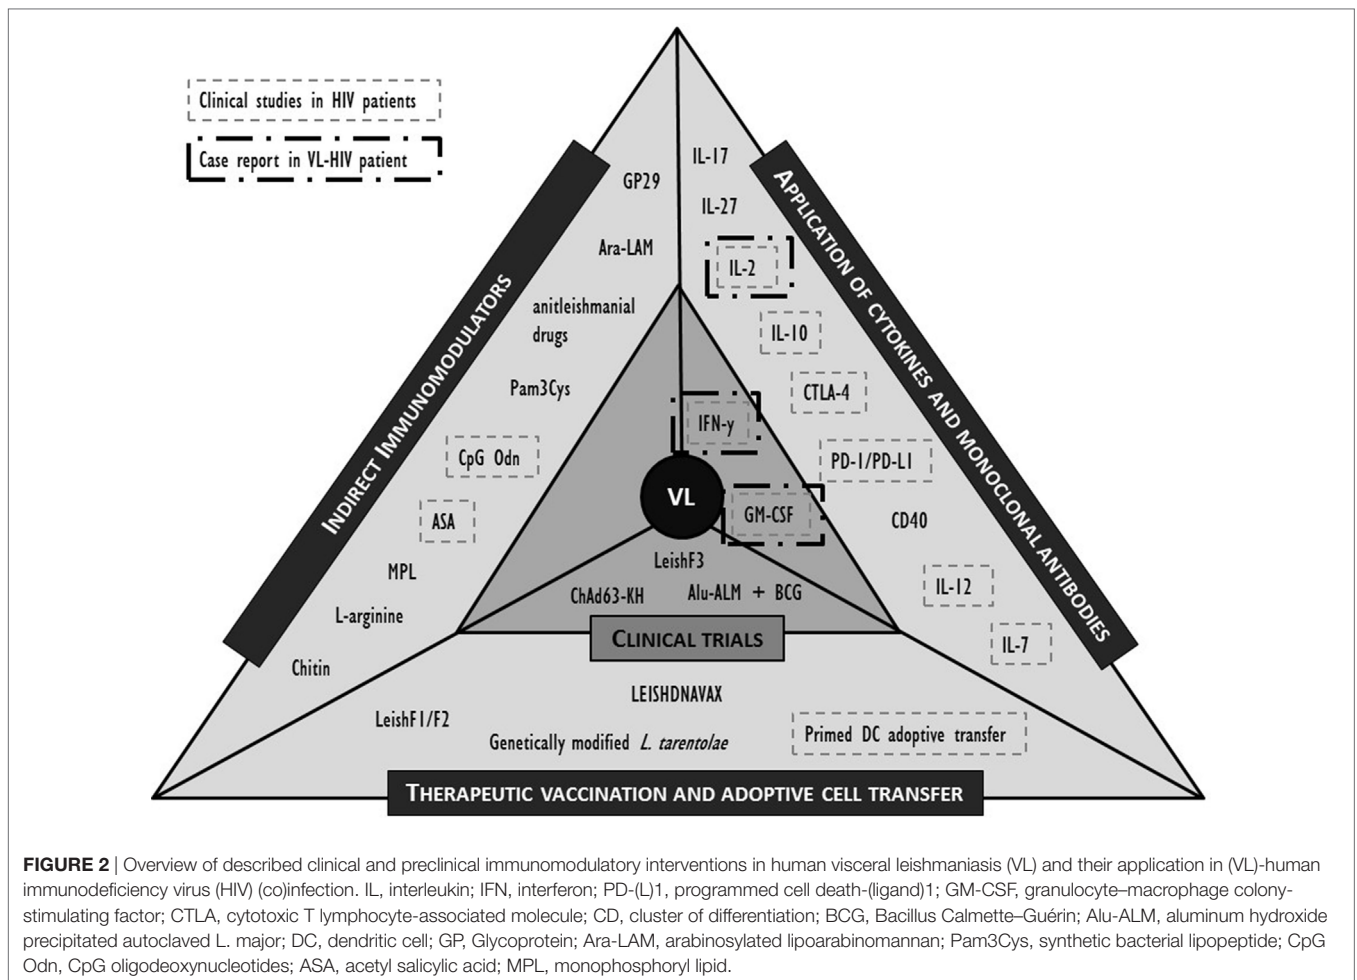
Clinical studies in HIV patients

Case report in VL-HIV patient

Indirect Immunomodulators

GP29

Ara-LAM

anitleishmanial drugs

Pam3Cys

CpG Odn

ASA

MPL

L-arginine

Chitin

IL-17

IL-27

IL-2

IL-10

CTLA-4

IFN-γ

PD-1/PD-L1

GM-CSF

CD40

IL-12

IL-7

Application of cytokines and monoclonal antibodies

VL

LeishF3

ChAd63-KH

Alu-ALM + BCG

Clinical trials

LEISHDNAVAX

LeishF1/F2

Genetically modified *L. tarentolae*

Primed DC adoptive transfer

Therapeutic vaccination and adoptive cell transfer

**FIGURE 2** | Overview of described clinical and preclinical immunomodulatory interventions in human visceral leishmaniasis (VL) and their application in (VL)-human immunodeficiency virus (HIV) (co)infection. IL, interleukin; IFN, interferon; PD-(L)1, programmed cell death-(ligand)1; GM-CSF, granulocyte–macrophage colony-stimulating factor; CTLA, cytotoxic T lymphocyte-associated molecule; CD, cluster of differentiation; BCG, Bacillus Calmette–Guérin; Alu-ALM, aluminum hydroxide precipitated autoclaved L. major; DC, dendritic cell; GP, Glycoprotein; Ara-LAM, arabinosylated lipoarabinomannan; Pam3Cys, synthetic bacterial lipopeptide; CpG Odn, CpG oligodeoxynucleotides; ASA, acetyl salicylic acid; MPL, monophosphoryl lipid.